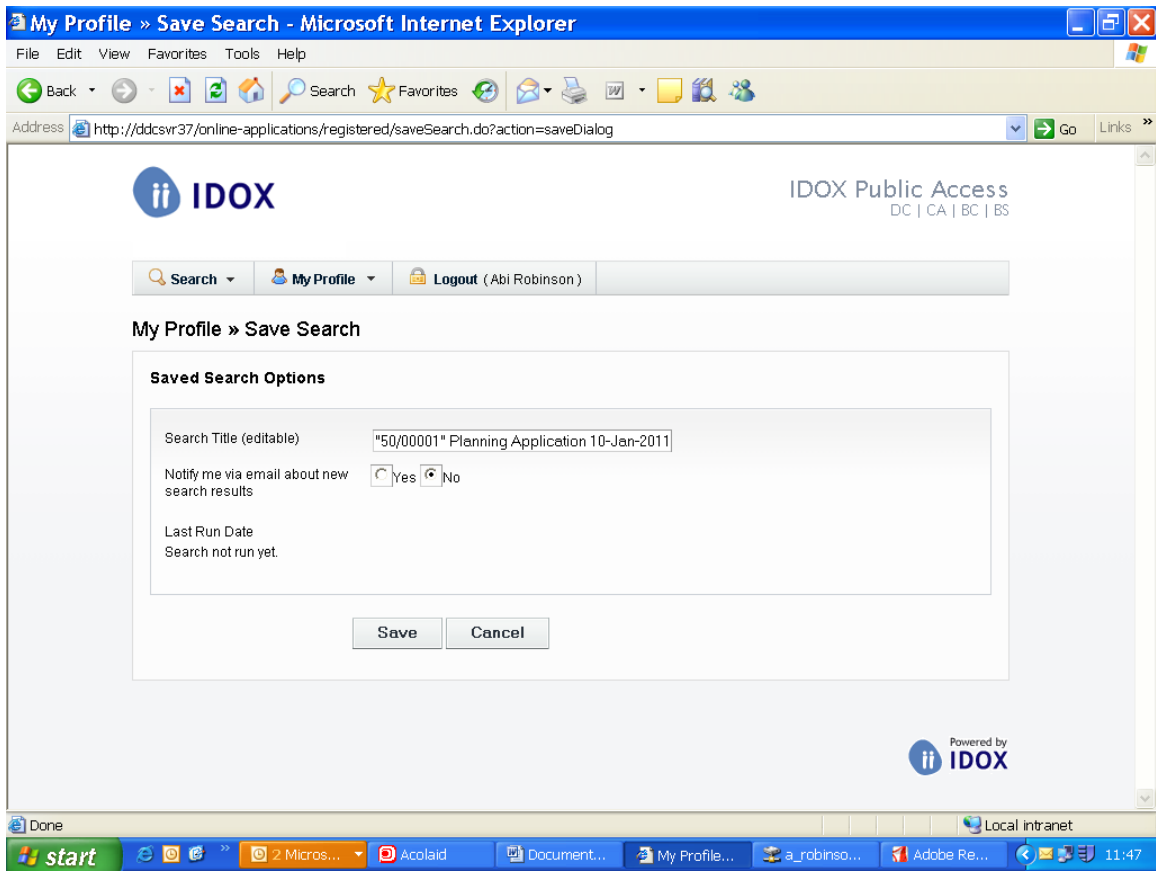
My Profile » Save Search - Microsoft Internet Explorer

File Edit View Favorites Tools Help

Back Search Favorites

Address http://ddcsvr37/online-applications/registered/saveSearch.do?action=saveDialog Go Links

IDOX

IDOX Public Access
DC | CA | BC | BS

Search | My Profile | Logout ( Abi Robinson )

My Profile » Save Search

Saved Search Options

Search Title (editable) "50/00001" Planning Application 10-Jan-2011

Notify me via email about new search results Yes No

Last Run Date
Search not run yet.

Save Cancel

Powered by IDOX

Done Local intranet

start 2 Micros... Acolaid Document... My Profile... a_robinso... Adobe Re... 11:47